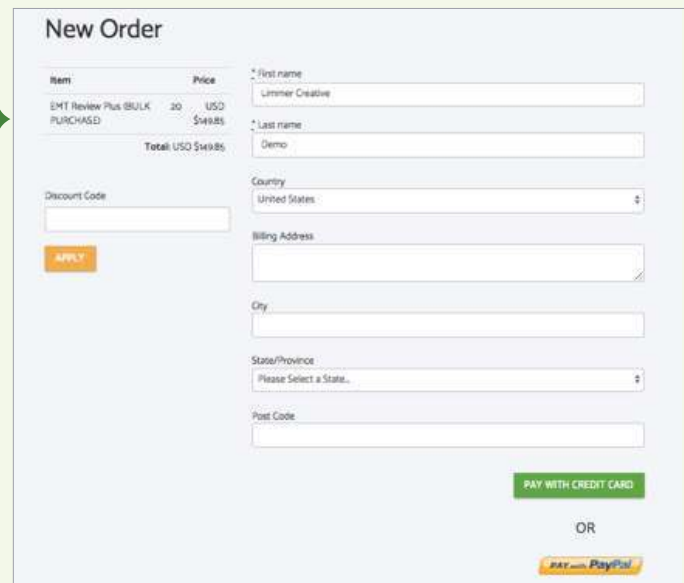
New Order

| Item | | Price |
|---|---|---|
| EMT Review Plus (BULK PURCHASE) | 20 | USD $149.85 |
| | | Total: USD $149.85 |

Discount Code

APPLY

* First name
Limmer Creative

* Last name
Demo

Country
United States

Billing Address

City

State/Province
Please Select a State...

Post Code

PAY WITH CREDIT CARD

OR

PAY with PayPal